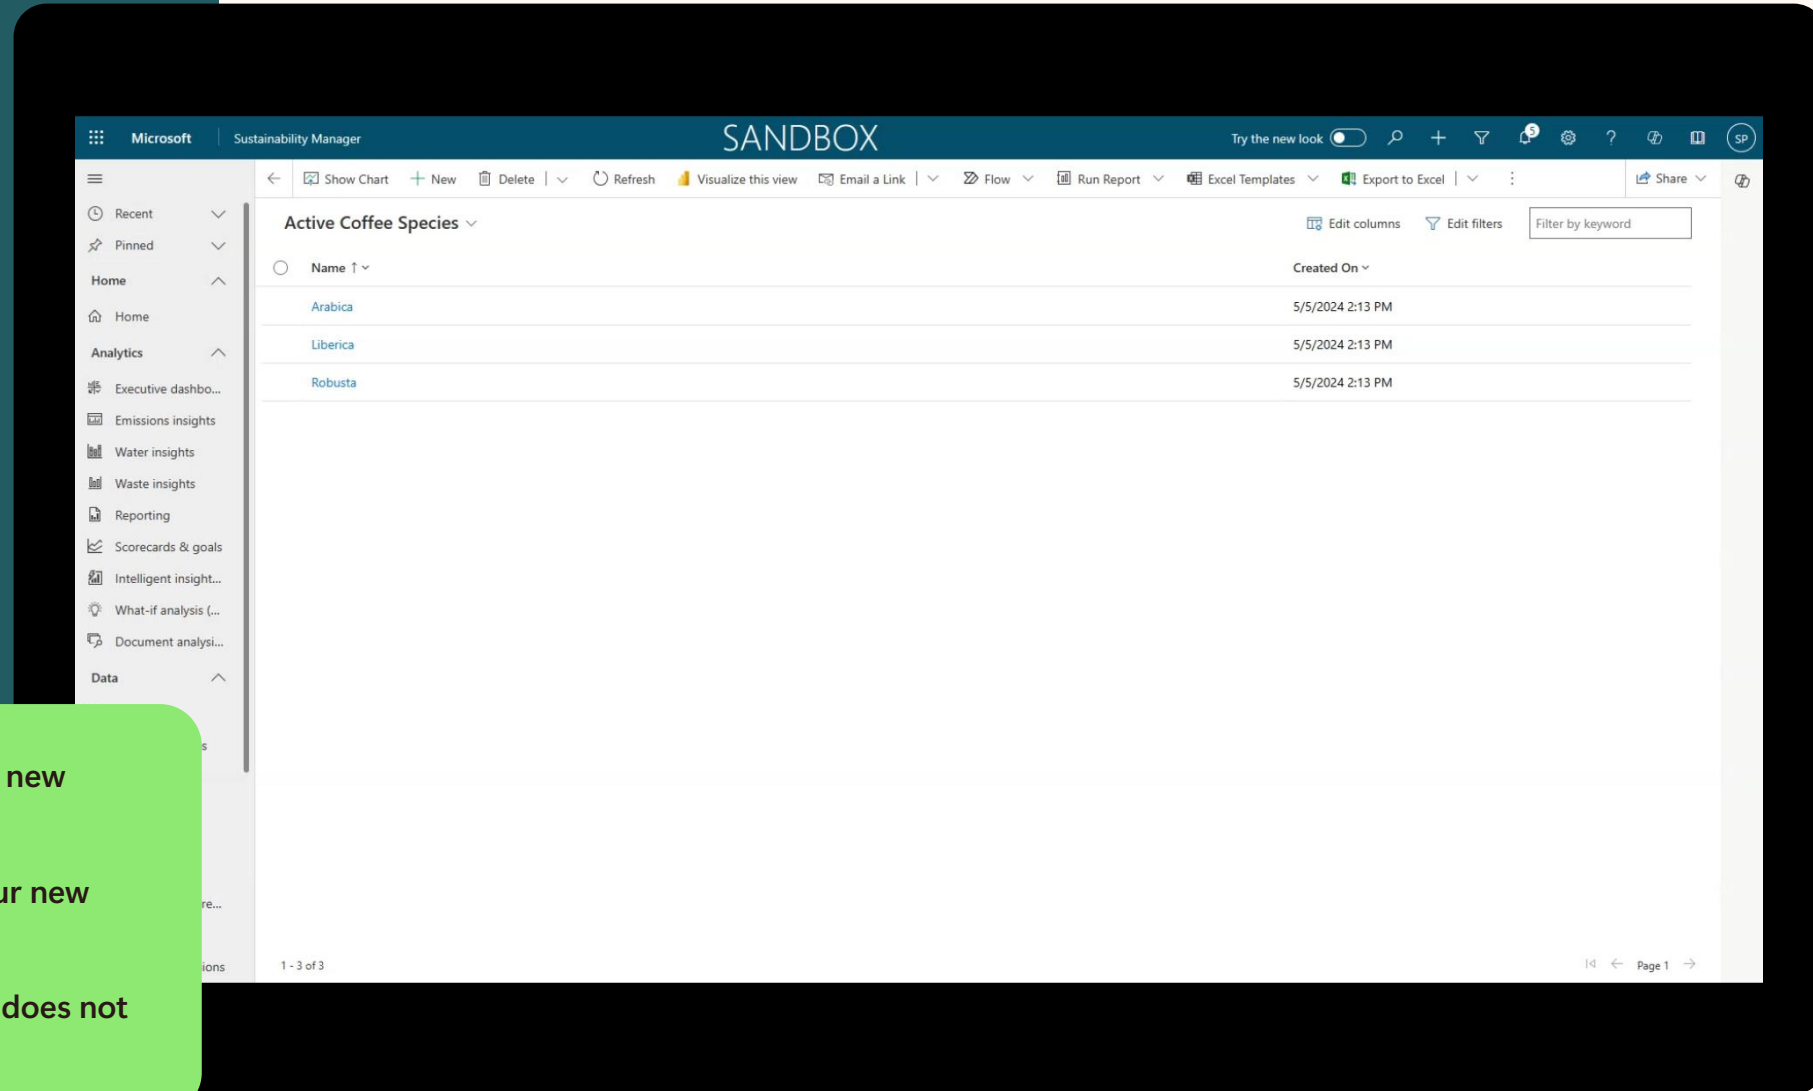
Microsoft | Sustainability Manager

SANDBOX

Try the new look

SP

Show Chart + New Delete Refresh Visualize this view Email a Link Flow Run Report Excel Templates Export to Excel Share

Recent
Pinned
Home
Home
Analytics
Executive dashbo...
Emissions insights
Water insights
Waste insights
Reporting
Scorecards & goals
Intelligent insight...
What-if analysis (...
Document analysi...
Data

s

re...

ions

Active Coffee Species

Edit columns Edit filters Filter by keyword

| Name ↑ | Created On |
|---|---|
| Arabica | 5/5/2024 2:13 PM |
| Liberica | 5/5/2024 2:13 PM |
| Robusta | 5/5/2024 2:13 PM |

1 - 3 of 3

Page 1

new

ur new

does not